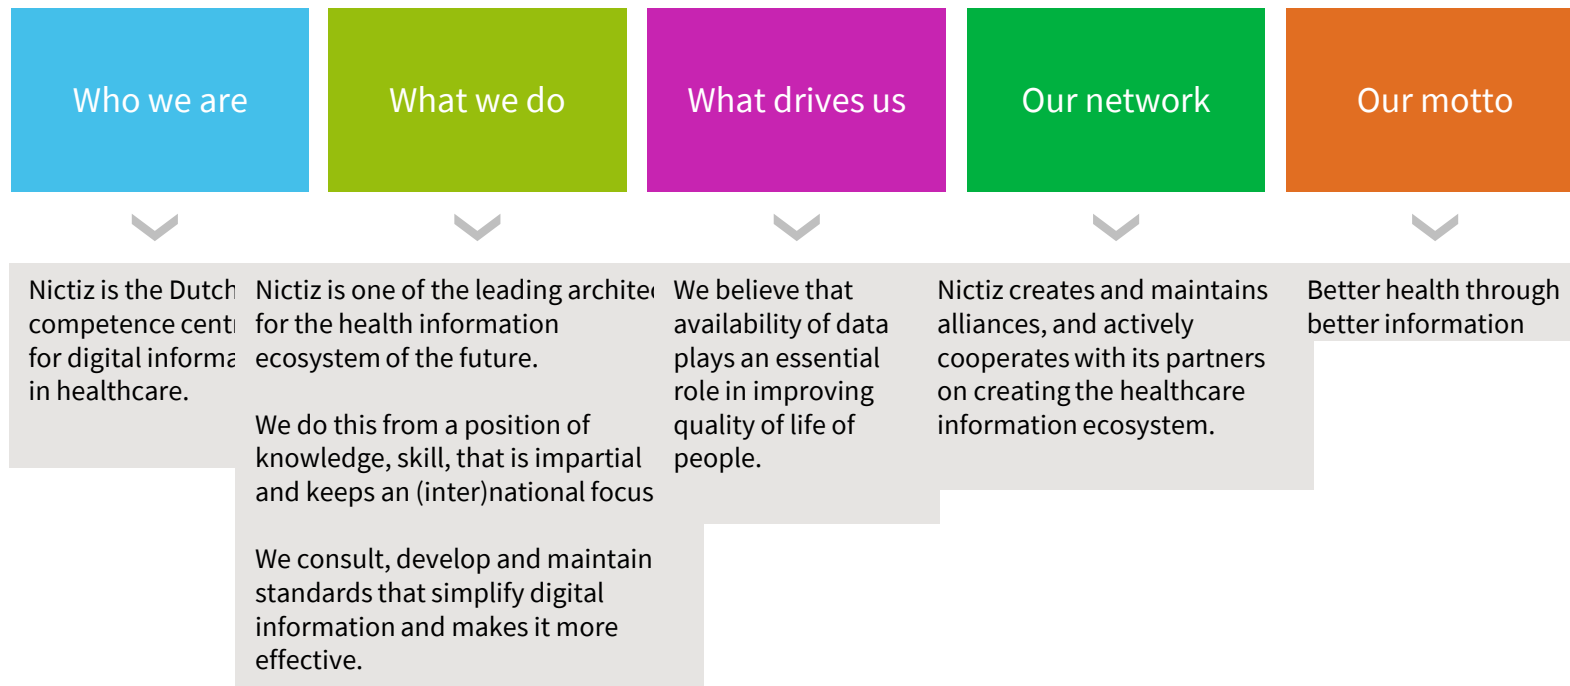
Who we are

What we do

What drives us

Our network

Our motto

Nictiz is the Dutch competence cent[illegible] for digital informa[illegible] in healthcare.

Nictiz is one of the leading archite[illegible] for the health information ecosystem of the future.

We do this from a position of knowledge, skill, that is impartial and keeps an (inter)national focus

We consult, develop and maintain standards that simplify digital information and makes it more effective.

We believe that availability of data plays an essential role in improving quality of life of people.

Nictiz creates and maintains alliances, and actively cooperates with its partners on creating the healthcare information ecosystem.

Better health through better information